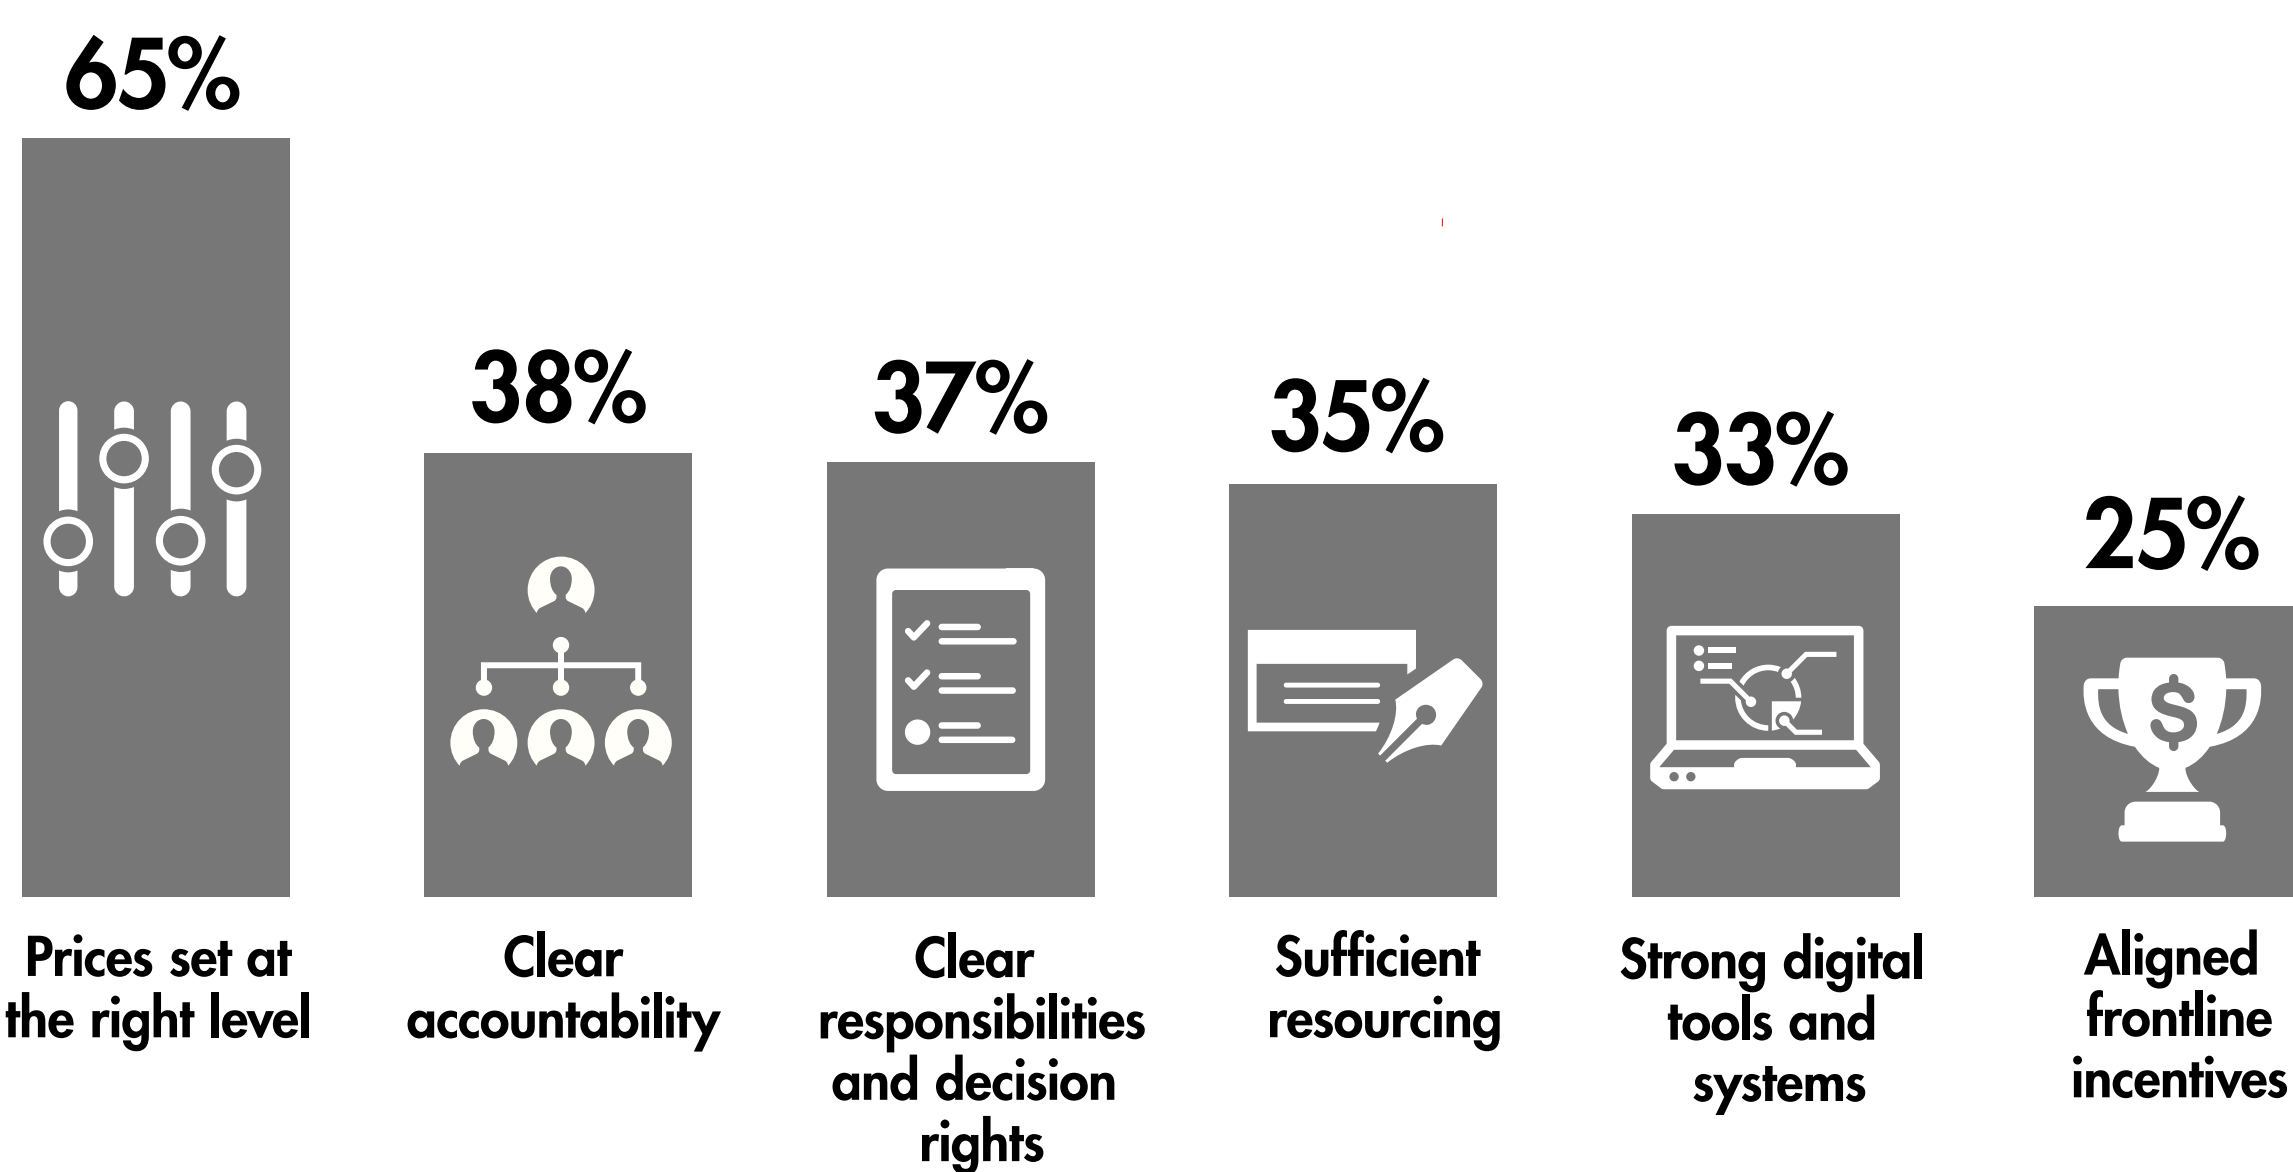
65%

Prices set at the right level

38%

Clear accountability

37%

Clear responsibilities and decision rights

35%

Sufficient resourcing

33%

Strong digital tools and systems

25%

Aligned frontline incentives